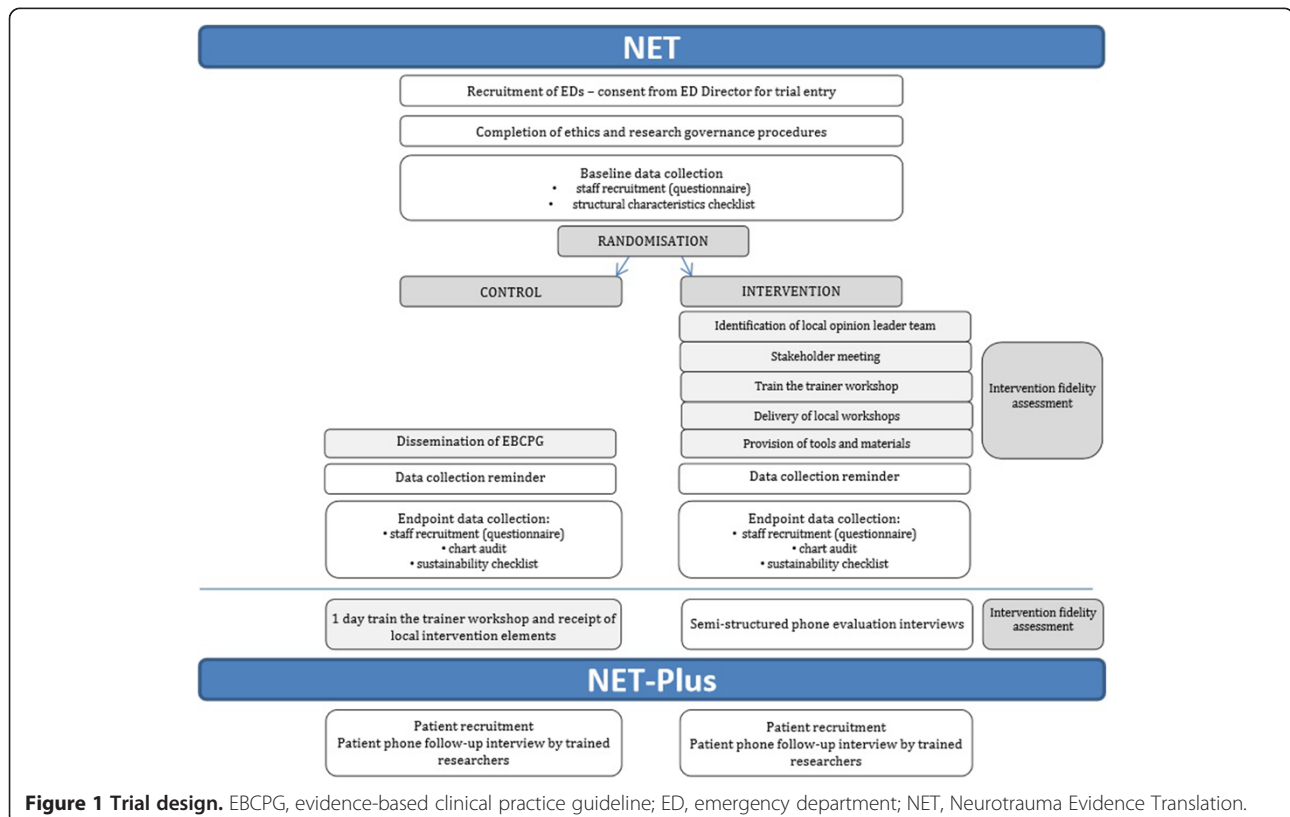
NET

Recruitment of EDs – consent from ED Director for trial entry

Completion of ethics and research governance procedures

Baseline data collection
• staff recruitment (questionnaire)
• structural characteristics checklist

RANDOMISATION

CONTROL

INTERVENTION

Identification of local opinion leader team

Stakeholder meeting

Train the trainer workshop

Delivery of local workshops

Provision of tools and materials

Intervention fidelity assessment

Dissemination of EBCPG

Data collection reminder

Data collection reminder

Endpoint data collection:
• staff recruitment (questionnaire)
• chart audit
• sustainability checklist

Endpoint data collection:
• staff recruitment (questionnaire)
• chart audit
• sustainability checklist

1 day train the trainer workshop and receipt of local intervention elements

Semi-structured phone evaluation interviews

Intervention fidelity assessment

NET-Plus

Patient recruitment
Patient phone follow-up interview by trained researchers

Patient recruitment
Patient phone follow-up interview by trained researchers

**Figure 1 Trial design.** EBCPG, evidence-based clinical practice guideline; ED, emergency department; NET, Neurotrauma Evidence Translation.